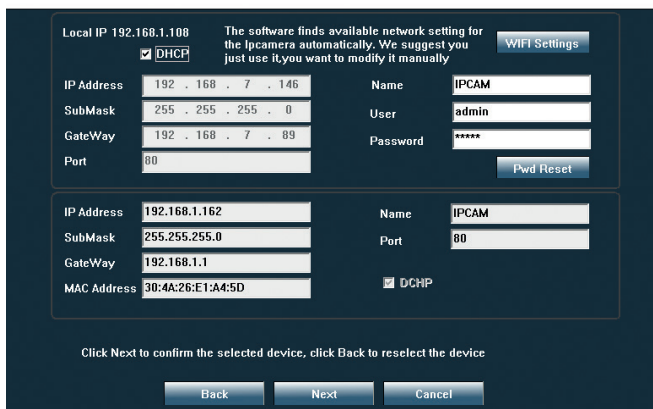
Local IP 192.168.1.108

DHCP

The software finds available network setting for the Ipcamera automatically. We suggest you just use it,you want to modify it manually

WIFI Settings

| IP Address | 192 . 168 . 7 . 146 | Name | IPCAM |
|---|---|---|---|
| SubMask | 255 . 255 . 255 . 0 | User | admin |
| GateWay | 192 . 168 . 7 . 89 | Password | ***** |
| Port | 80 | | |

Pwd Reset

| IP Address | 192.168.1.162 | Name | IPCAM |
|---|---|---|---|
| SubMask | 255.255.255.0 | Port | 80 |
| GateWay | 192.168.1.1 | | |
| MAC Address | 30:4A:26:E1:A4:5D | | DCHP |

Click Next to confirm the selected device, click Back to reselect the device

Back Next Cancel